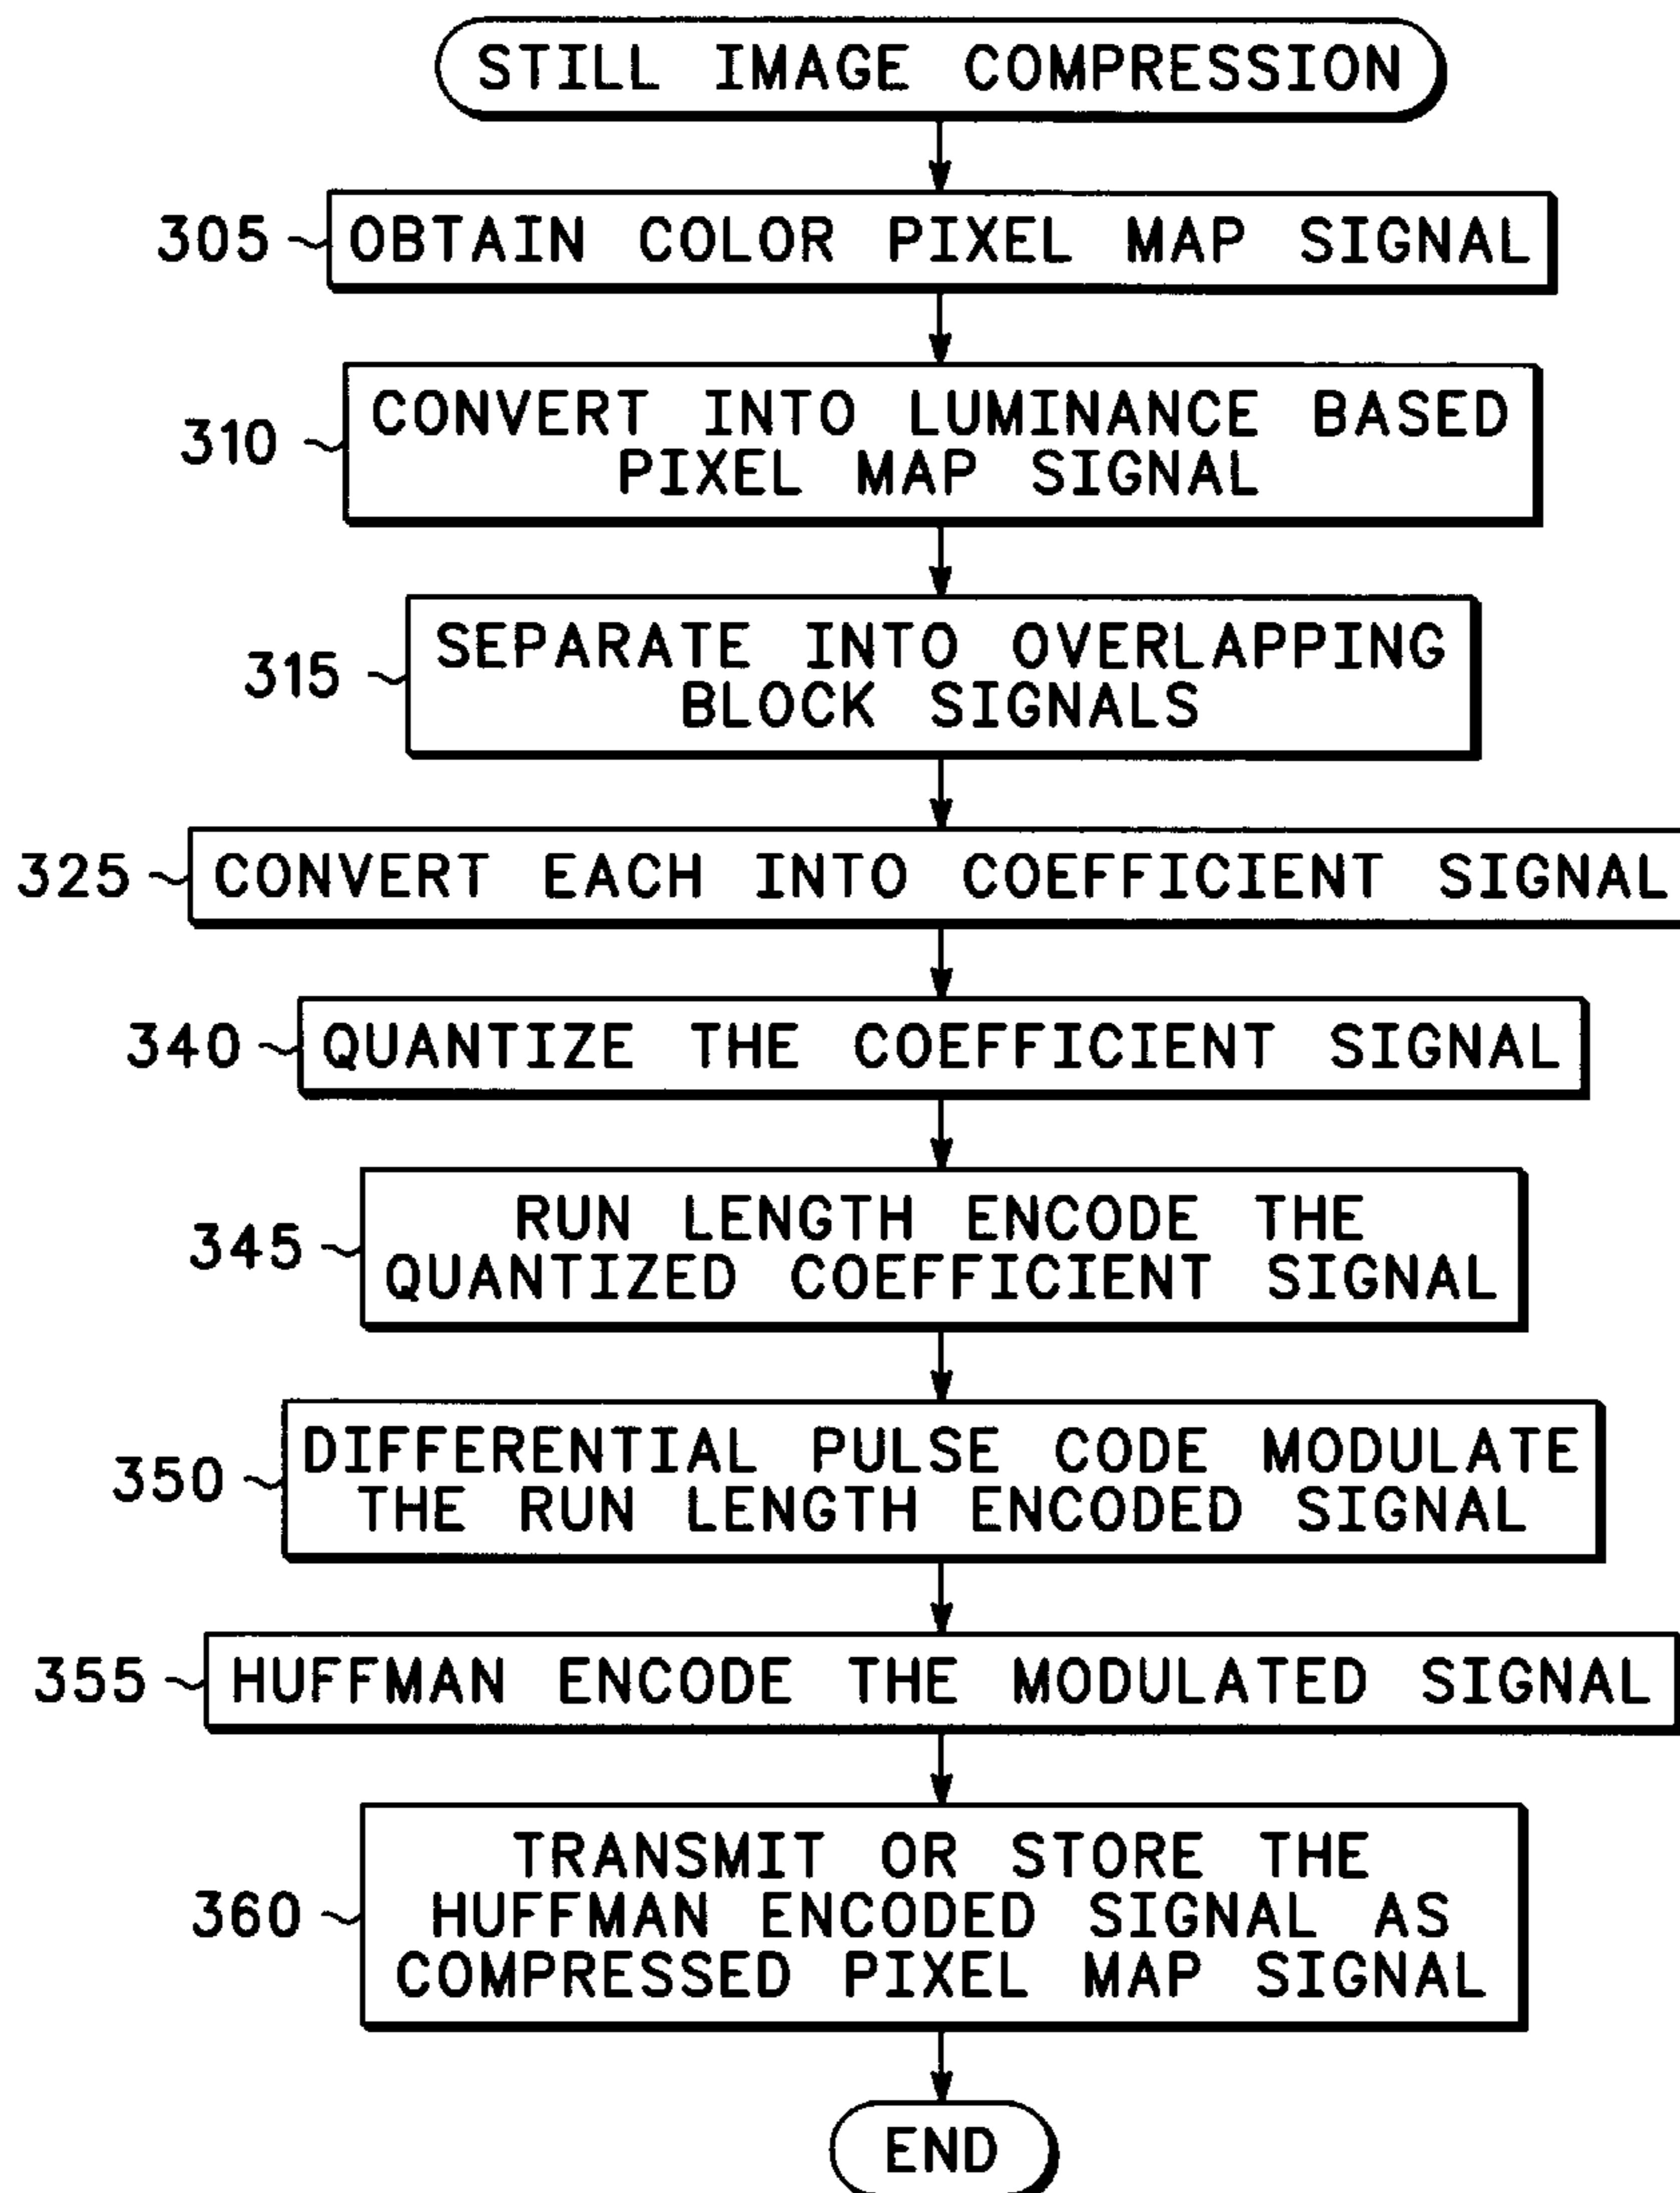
STILL IMAGE COMPRESSION

305 OBTAIN COLOR PIXEL MAP SIGNAL

310 CONVERT INTO LUMINANCE BASED PIXEL MAP SIGNAL

315 SEPARATE INTO OVERLAPPING BLOCK SIGNALS

325 CONVERT EACH INTO COEFFICIENT SIGNAL

340 QUANTIZE THE COEFFICIENT SIGNAL

345 RUN LENGTH ENCODE THE QUANTIZED COEFFICIENT SIGNAL

350 DIFFERENTIAL PULSE CODE MODULATE THE RUN LENGTH ENCODED SIGNAL

355 HUFFMAN ENCODE THE MODULATED SIGNAL

360 TRANSMIT OR STORE THE HUFFMAN ENCODED SIGNAL AS COMPRESSED PIXEL MAP SIGNAL

END